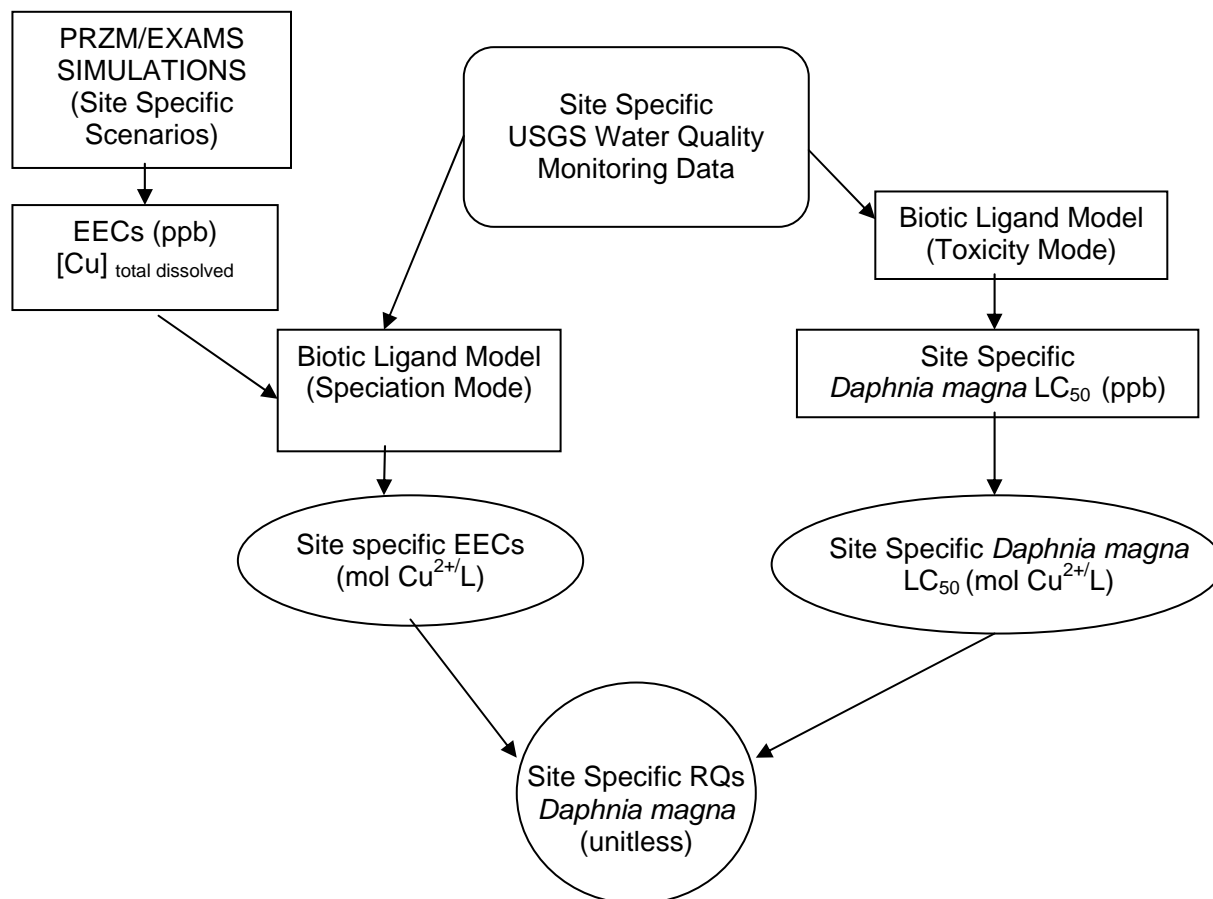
PRZM/EXAMS SIMULATIONS (Site Specific Scenarios)

Site Specific USGS Water Quality Monitoring Data

EECs (ppb) [Cu] $_{\text{total dissolved}}$

Biotic Ligand Model (Toxicity Mode)

Biotic Ligand Model (Speciation Mode)

Site Specific *Daphnia magna* $LC_{50}$ (ppb)

Site specific EECs (mol $Cu^{2+/}L$)

Site Specific *Daphnia magna* $LC_{50}$ (mol $Cu^{2+/}L$)

Site Specific RQs *Daphnia magna* (unitless)